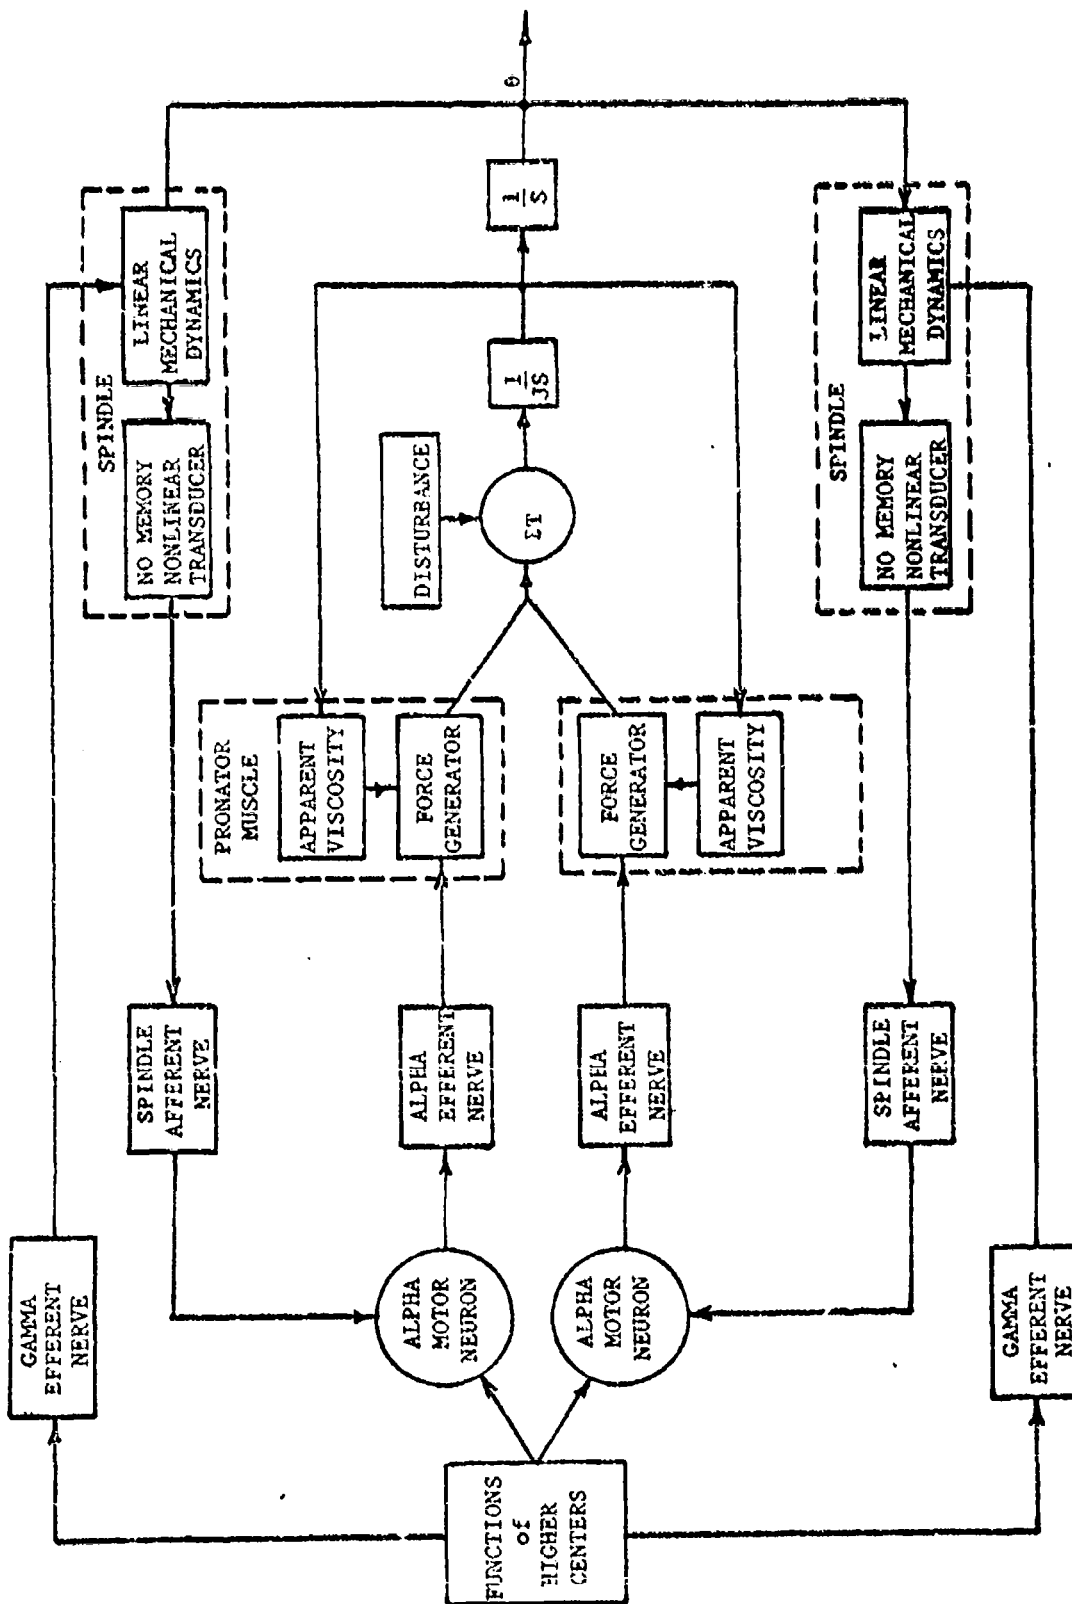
FUNCTIONS of HIGHER CENTERS

GAMMA EFFERENT NERVE

ALPHA MOTOR NEURON

ALPHA MOTOR NEURON

GAMMA EFFERENT NERVE

SPINDLE AFFERENT NERVE

ALPHA EFFERENT NERVE

ALPHA EFFERENT NERVE

SPINDLE AFFERENT NERVE

PRONATOR MUSCLE

APPARENT VISCOSITY

FORCE GENERATOR

FORCE GENERATOR

APPARENT VISCOSITY

SPINDLE

NO MEMORY NONLINEAR TRANSDUCER

LINEAR MECHANICAL DYNAMICS

DISTURBANCE

$\Sigma T$

SPINDLE

NO MEMORY NONLINEAR TRANSDUCER

LINEAR MECHANICAL DYNAMICS

$\frac{1}{JS}$

$\frac{1}{S}$

$\theta$